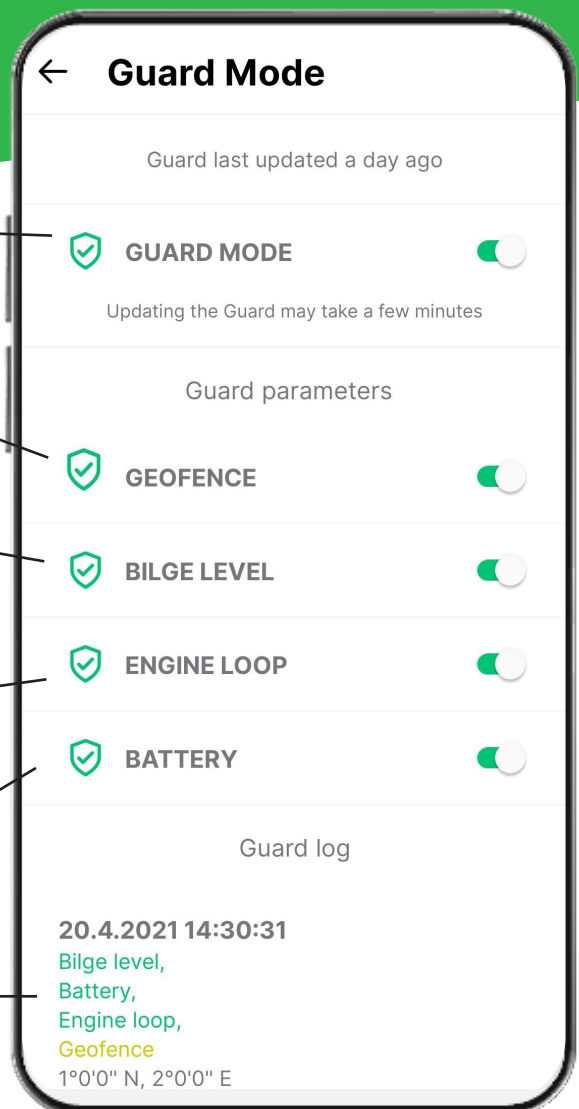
← Guard Mode

Guard last updated a day ago

GUARD MODE

Updating the Guard may take a few minutes

Guard parameters

GEOFENCE

BILGE LEVEL

ENGINE LOOP

BATTERY

Guard log

20.4.2021 14:30:31
Bilge level,
Battery,
Engine loop,
Geofence
1°0'0" N, 2°0'0" E